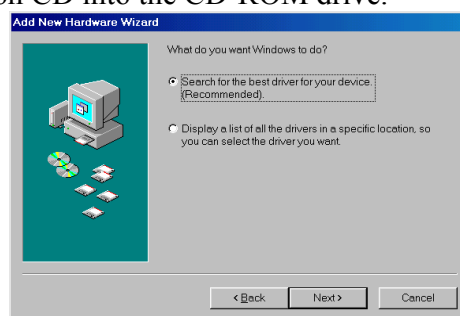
on CD into the CD-ROM drive.

Add New Hardware Wizard

What do you want Windows to do?

Search for the best driver for your device. (Recommended).

Display a list of all the drivers in a specific location, so you can select the driver you want.

< Back
Next >
Cancel